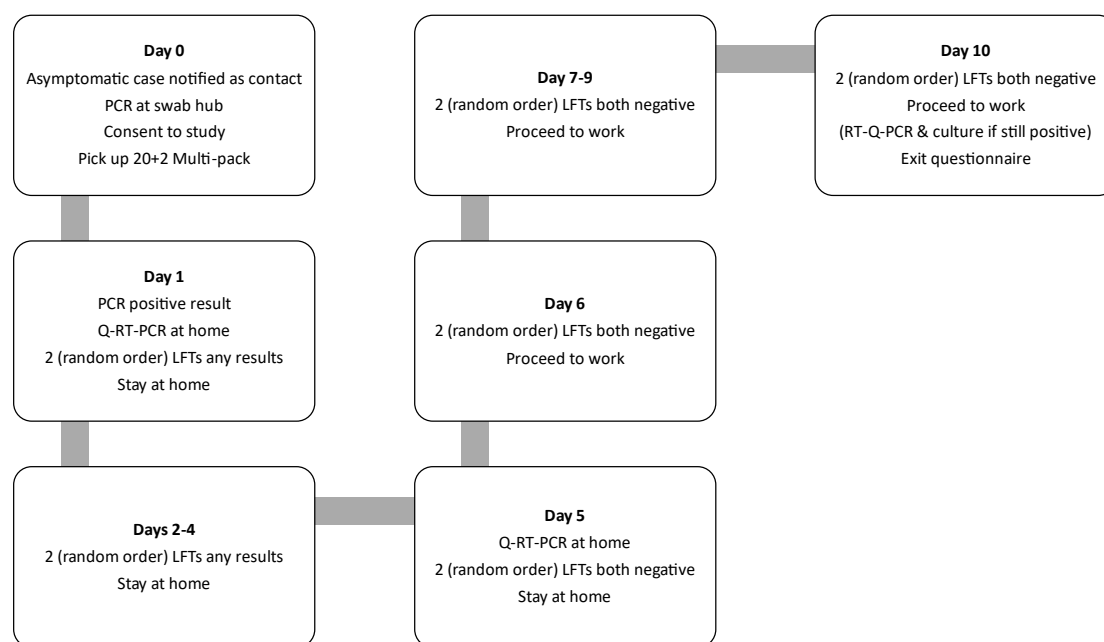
**Day 0**
Asymptomatic case notified as contact
PCR at swab hub
Consent to study
Pick up 20+2 Multi-pack

**Day 1**
PCR positive result
Q-RT-PCR at home
2 (random order) LFTs any results
Stay at home

**Days 2-4**
2 (random order) LFTs any results
Stay at home

**Day 5**
Q-RT-PCR at home
2 (random order) LFTs both negative
Stay at home

**Day 6**
2 (random order) LFTs both negative
Proceed to work

**Day 7-9**
2 (random order) LFTs both negative
Proceed to work

**Day 10**
2 (random order) LFTs both negative
Proceed to work
(RT-Q-PCR & culture if still positive)
Exit questionnaire